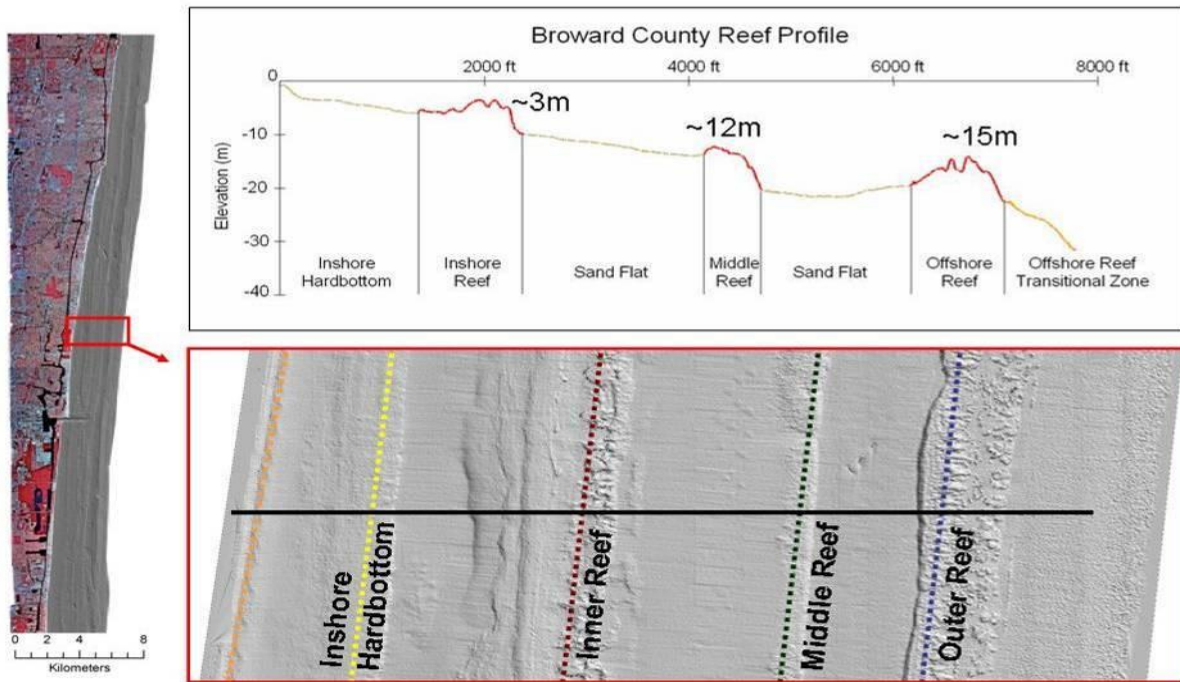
Broward County Reef Profile

2000 ft 4000 ft 6000 ft 8000 ft

0
-10
-20
-30
-40

Elevation (m)

~3m
~12m
~15m

Inshore Hardbottom
Inshore Reef
Sand Flat
Middle Reef
Sand Flat
Offshore Reef
Offshore Reef Transitional Zone

Inshore Hardbottom
Inner Reef
Middle Reef
Outer Reef

0 2 4 8
Kilometers